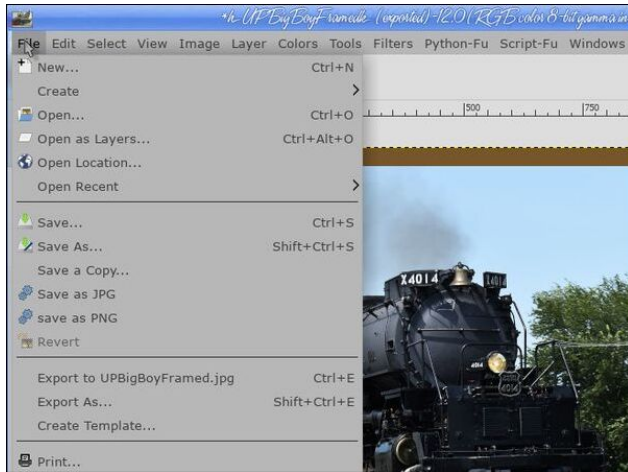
*[UPBigBoyFramed] (exported)-12.0 (RGB color 8-bit gamma in

File Edit Select View Image Layer Colors Tools Filters Python-Fu Script-Fu Windows

New... Ctrl+N
Create
Open... Ctrl+O
Open as Layers... Ctrl+Alt+O
Open Location...
Open Recent

Save... Ctrl+S
Save As... Shift+Ctrl+S
Save a Copy...
Save as JPG
save as PNG
Revert

Export to UPBigBoyFramed.jpg Ctrl+E
Export As... Shift+Ctrl+E
Create Template...

Print...

500 750

X4014

4014